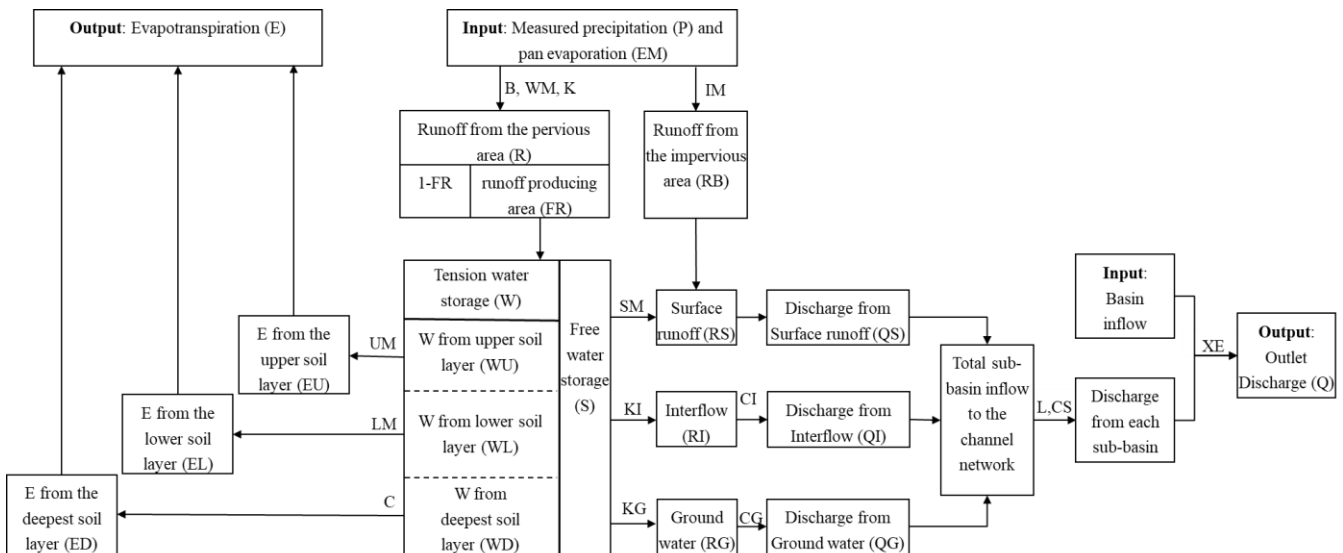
**Output**: Evapotranspiration (E)

**Input**: Measured precipitation (P) and pan evaporation (EM)

B, WM, K

IM

Runoff from the pervious area (R)

1-FR

runoff producing area (FR)

Runoff from the impervious area (RB)

Tension water storage (W)

Free water storage (S)

W from upper soil layer (WU)

W from lower soil layer (WL)

W from deepest soil layer (WD)

UM

LM

C

E from the upper soil layer (EU)

E from the lower soil layer (EL)

E from the deepest soil layer (ED)

SM

KI

KG

Surface runoff (RS)

Interflow (RI)

Ground water (RG)

CI

CG

Discharge from Surface runoff (QS)

Discharge from Interflow (QI)

Discharge from Ground water (QG)

Total sub-basin inflow to the channel network

L,CS

**Input**: Basin inflow

Discharge from each sub-basin

XE

**Output**: Outlet Discharge (Q)